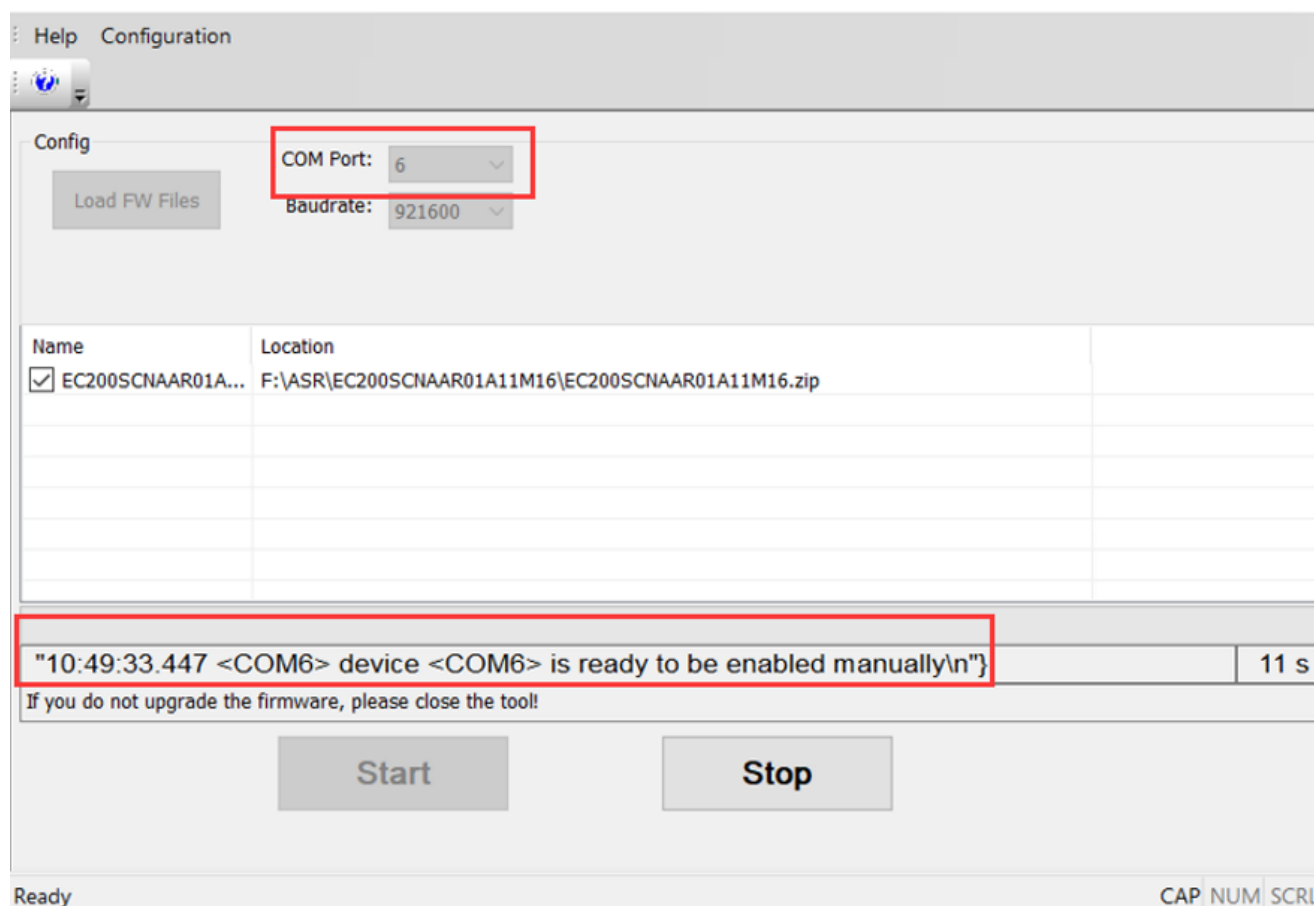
Help Configuration

Config

Load FW Files

COM Port: 6

Baudrate: 921600

| Name | Location |
|---|---|
| EC200SCNAAR01A... | F:\ASR\EC200SCNAAR01A11M16\EC200SCNAAR01A11M16.zip |

"10:49:33.447 <COM6> device <COM6> is ready to be enabled manually\n"}

11 s

If you do not upgrade the firmware, please close the tool!

Start

Stop

Ready

CAP NUM SCR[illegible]